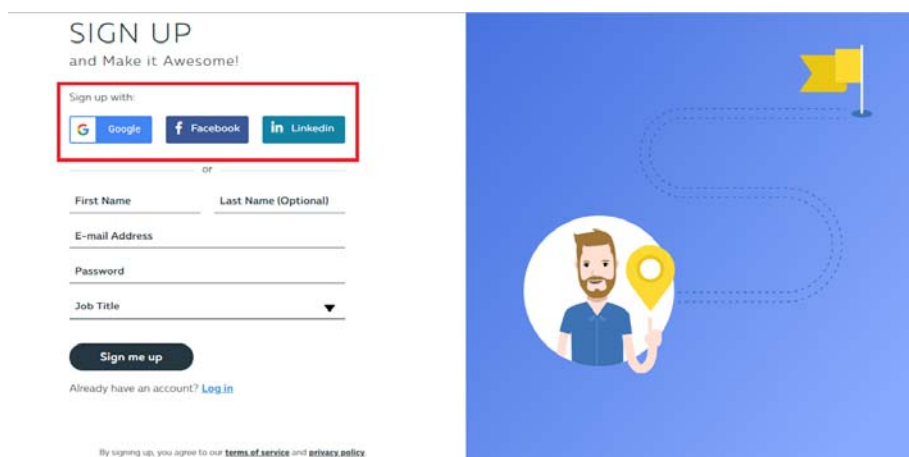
SIGN UP
and Make it Awesome!

Sign up with:

G Google

f Facebook

in Linkedin

or

First Name

Last Name (Optional)

E-mail Address

Password

Job Title

Sign me up

Already have an account? Log in

By signing up, you agree to our terms of service and privacy policy